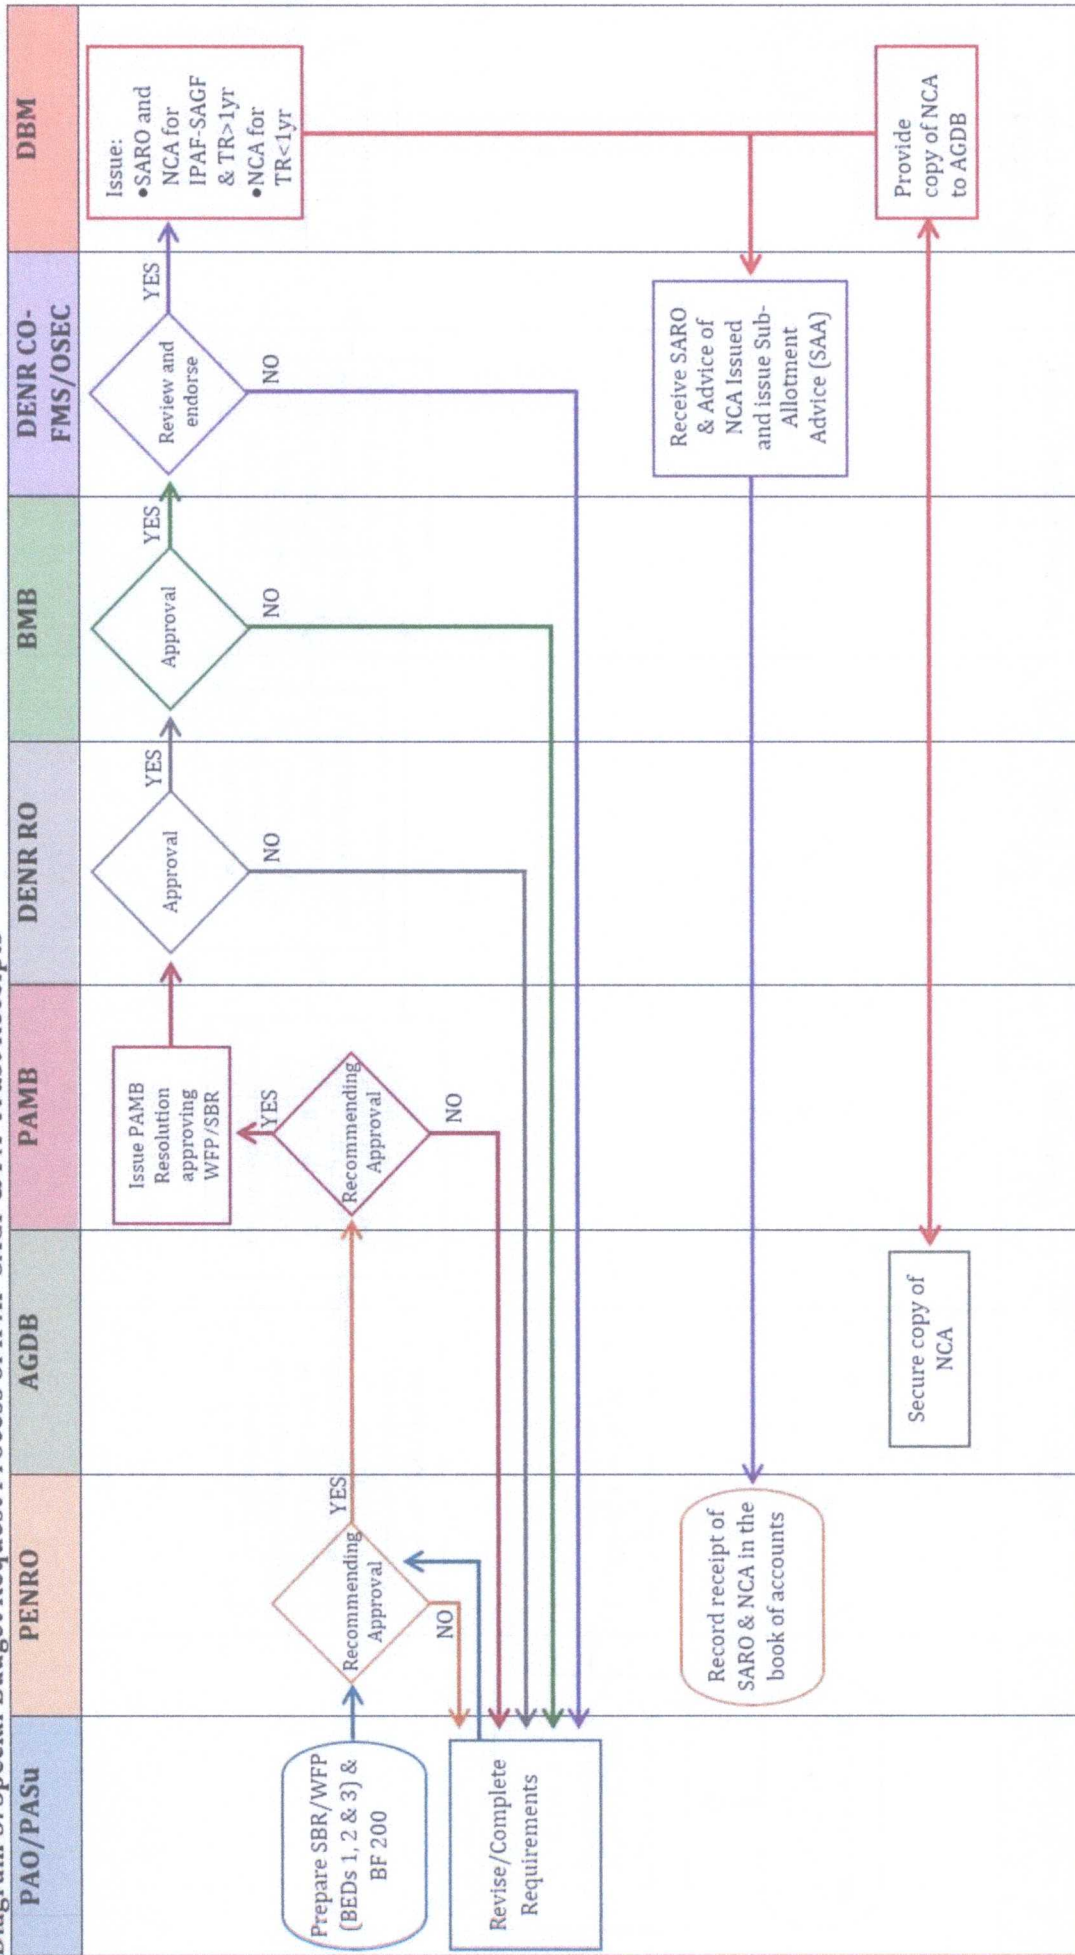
PAO/PASu

PENRO

AGDB

PAMB

DENR RO

BMB

DENR CO-FMS/OSEC

DBM

Prepare SBR/WFP (BEDs 1, 2 & 3) & BF 200

Recommending Approval

YES

NO

Revise/Complete Requirements

Recommending Approval

YES

NO

Issue PAMB Resolution approving WFP/SBR

Approval

YES

NO

Approval

YES

NO

Review and endorse

YES

NO

Issue:
•SARO and NCA for IPAF-SAGF & TR>1yr
•NCA for TR<1yr

Receive SARO & Advice of NCA Issued and issue Sub-Allotment Advice (SAA)

Record receipt of SARO & NCA in the book of accounts

Secure copy of NCA

Provide copy of NCA to AGDB